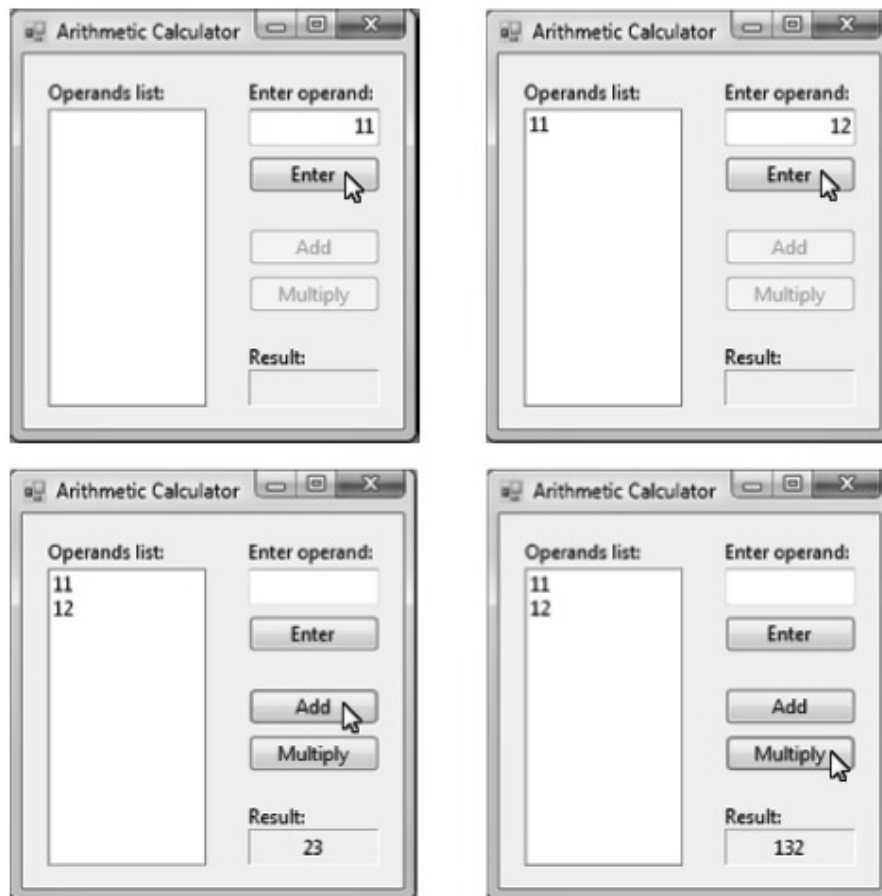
Arithmetic Calculator

Operands list:

Enter operand:

11

Enter

Add

Multiply

Result:

Arithmetic Calculator

Operands list:

11

Enter operand:

12

Enter

Add

Multiply

Result:

Arithmetic Calculator

Operands list:

11
12

Enter operand:

Enter

Add

Multiply

Result:

23

Arithmetic Calculator

Operands list:

11
12

Enter operand:

Enter

Add

Multiply

Result:

132